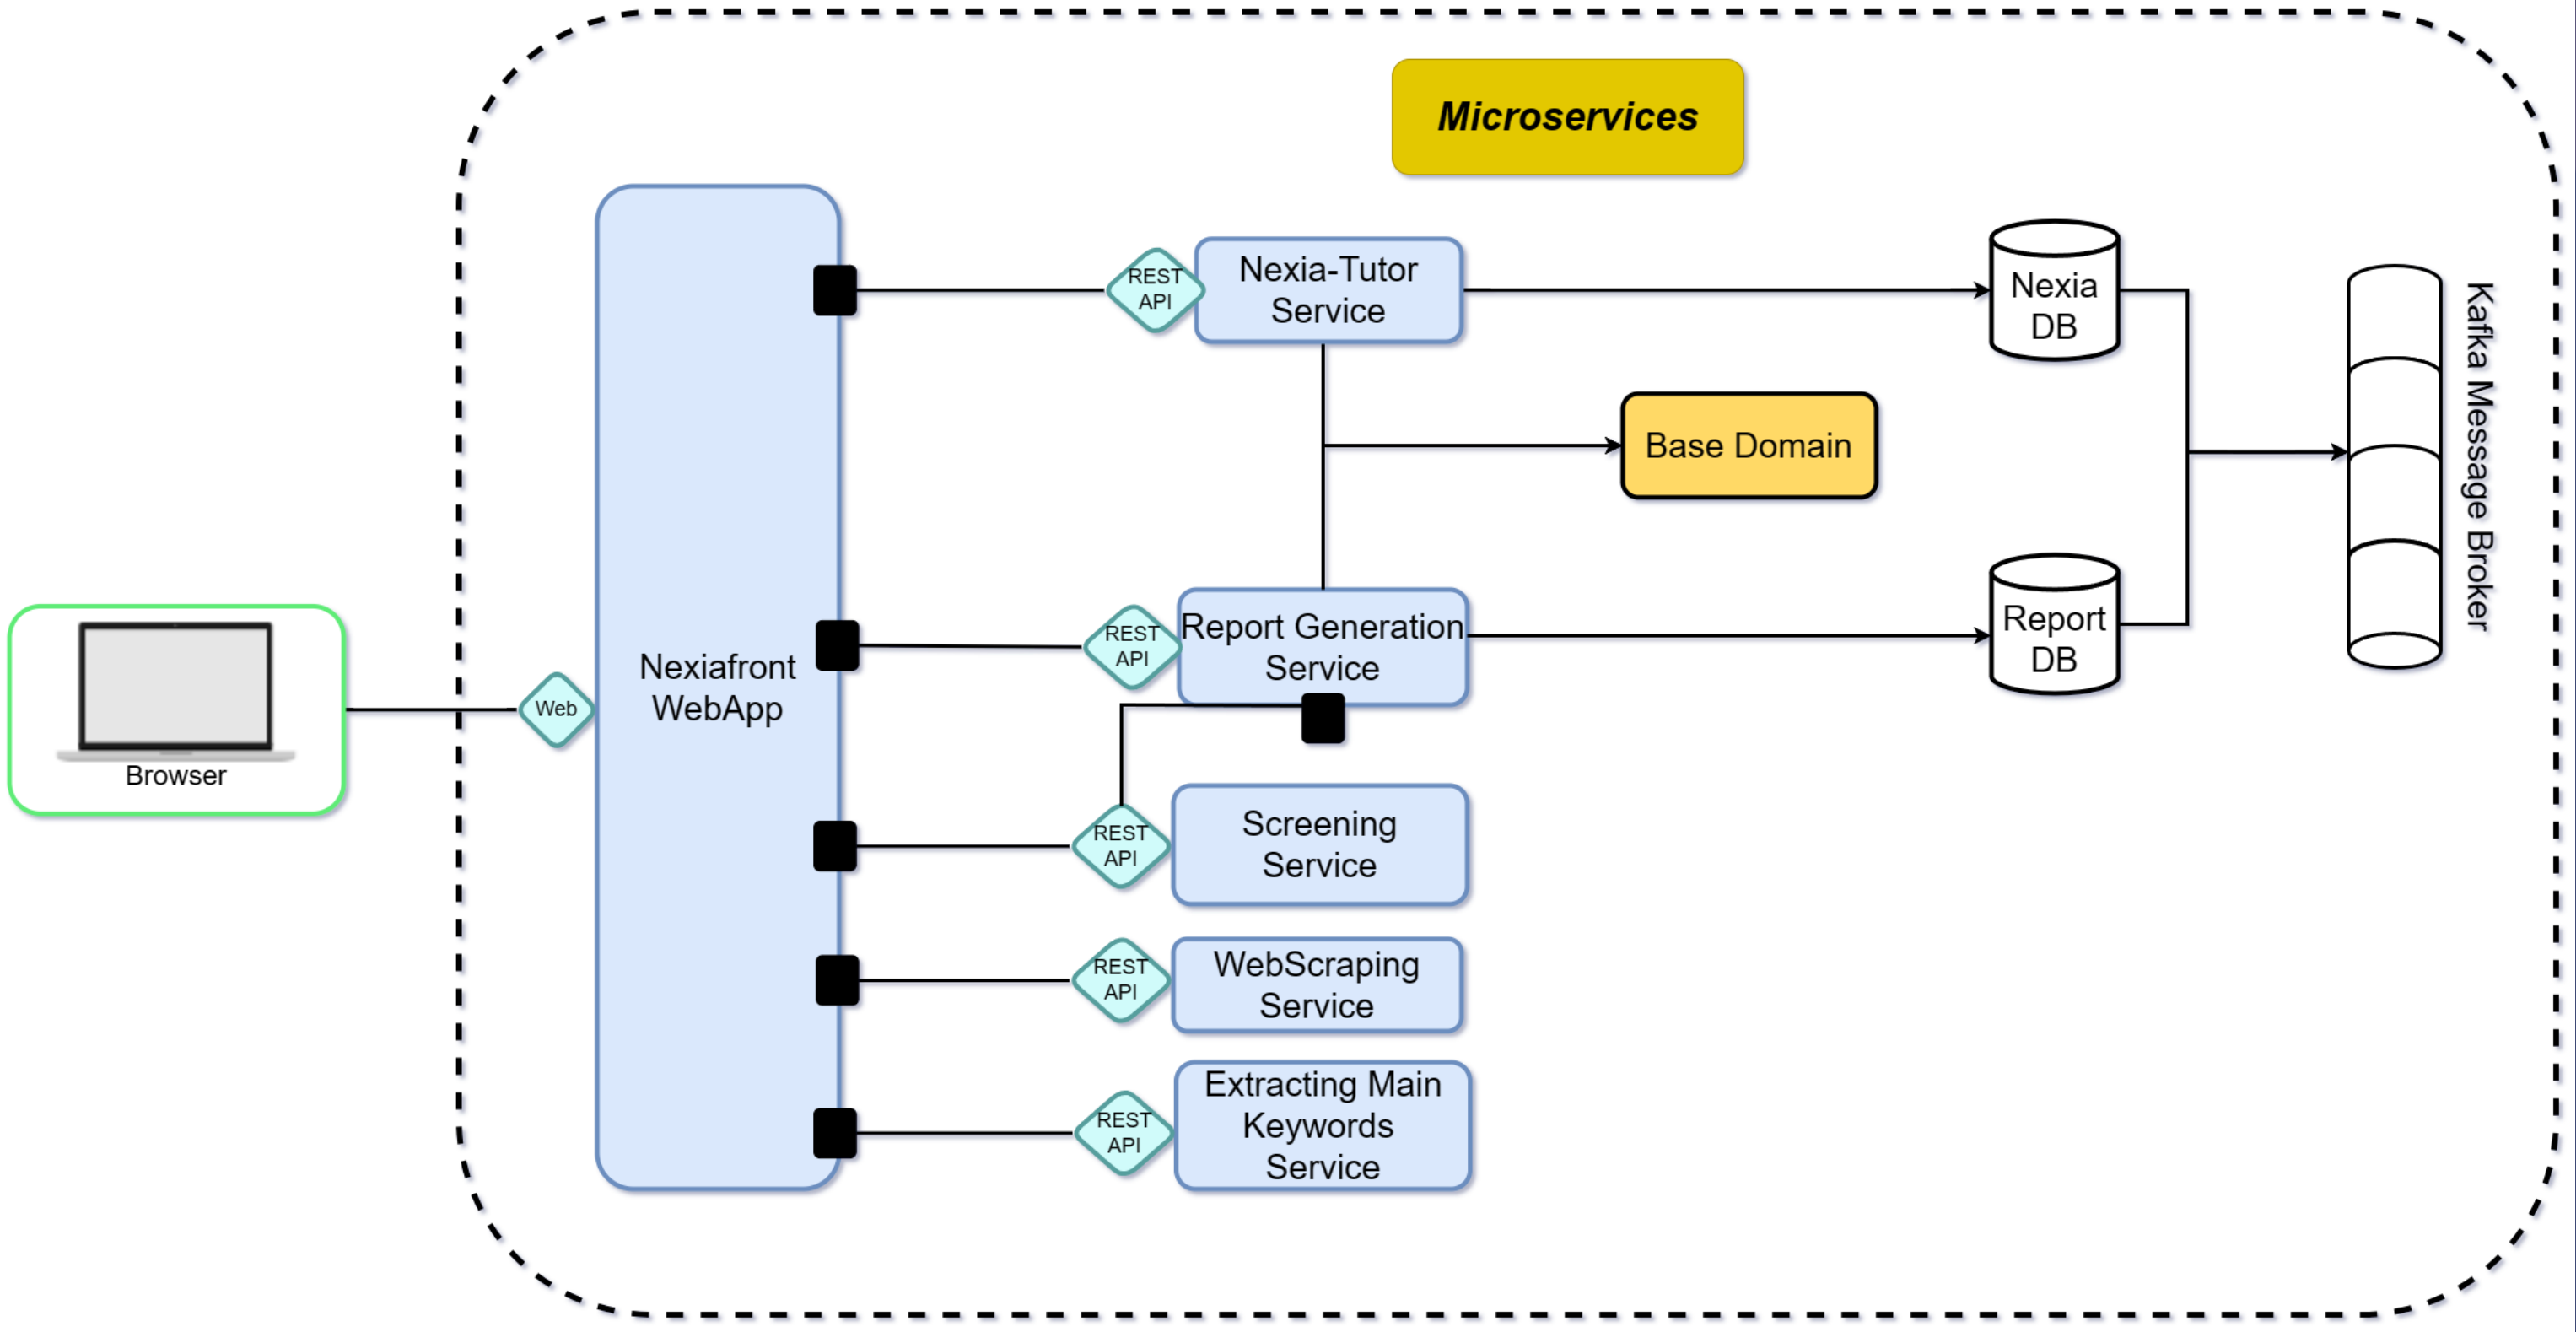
Microservices

Browser

Web

Nexiafront WebApp

REST API

Nexia-Tutor Service

Nexia DB

Base Domain

REST API

Report Generation Service

Report DB

Kafka Message Broker

REST API

Screening Service

REST API

WebScraping Service

REST API

Extracting Main Keywords Service